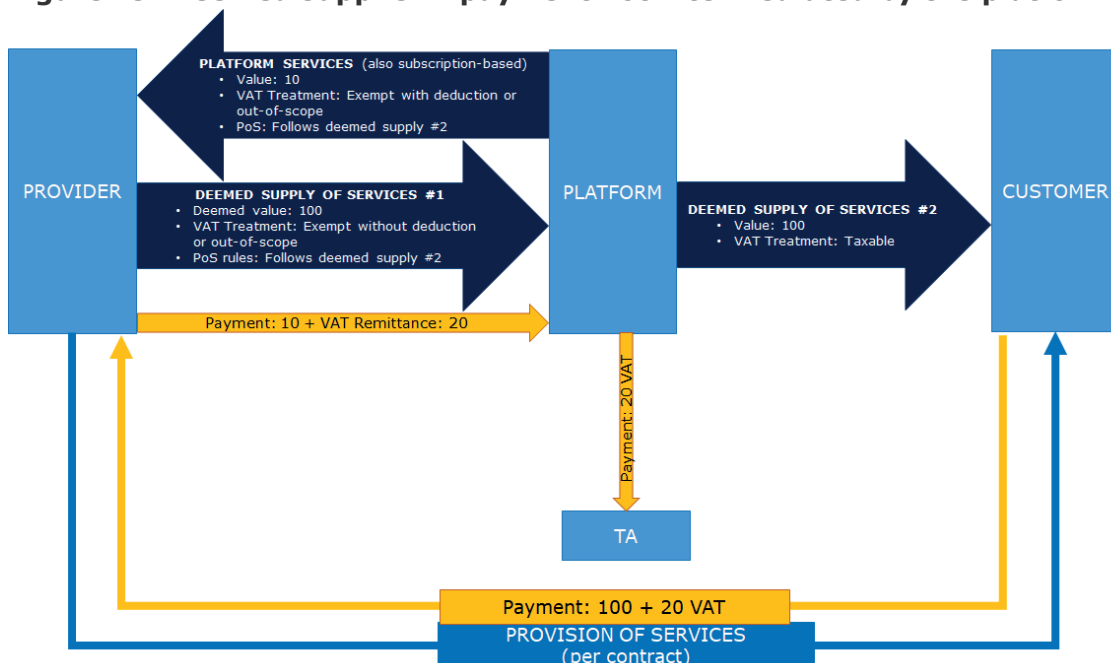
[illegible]

PROVIDER

PLATFORM SERVICES (also subscription-based)
• Value: 10
• VAT Treatment: Exempt with deduction or out-of-scope
• PoS: Follows deemed supply #2

PLATFORM

CUSTOMER

DEEMED SUPPLY OF SERVICES #1
• Deemed value: 100
• VAT Treatment: Exempt without deduction or out-of-scope
• PoS rules: Follows deemed supply #2

DEEMED SUPPLY OF SERVICES #2
• Value: 100
• VAT Treatment: Taxable

Payment: 10 + VAT Remittance: 20

Payment: 20 VAT

TA

Payment: 100 + 20 VAT

PROVISION OF SERVICES
(per contract)